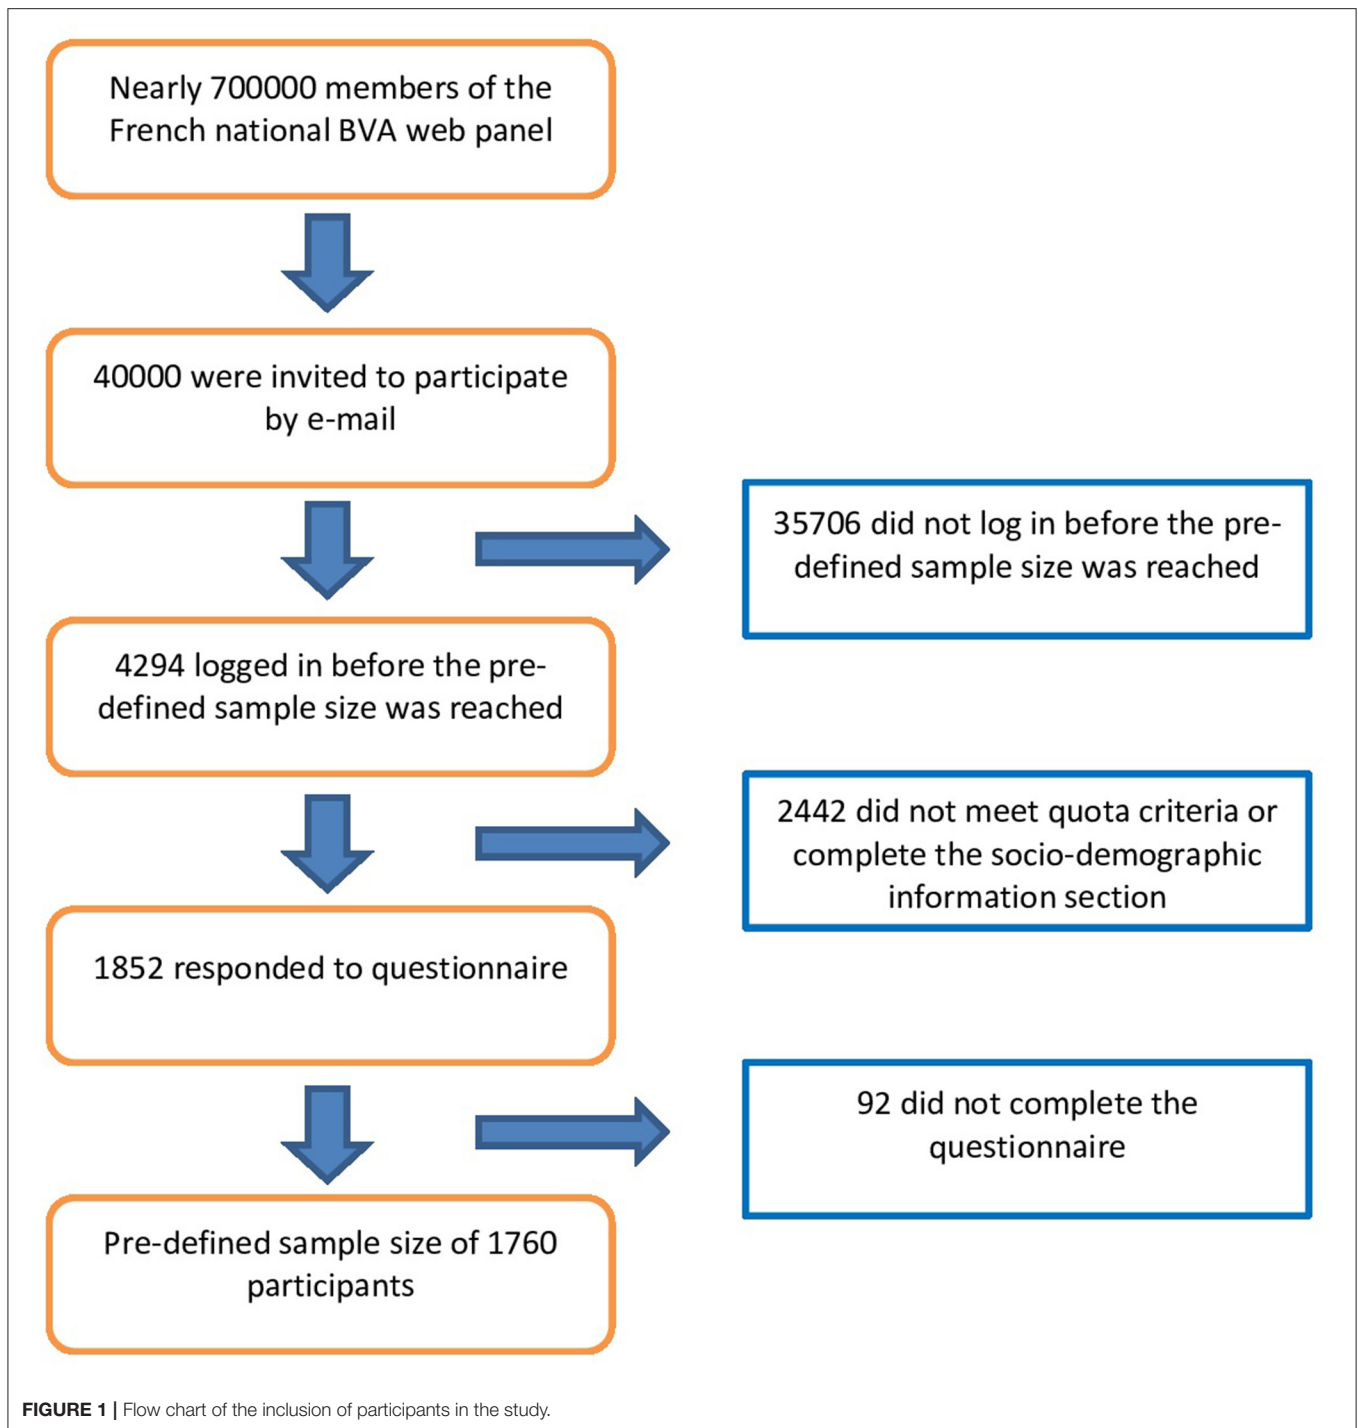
Nearly 700000 members of the French national BVA web panel

40000 were invited to participate by e-mail

35706 did not log in before the pre-defined sample size was reached

4294 logged in before the pre-defined sample size was reached

2442 did not meet quota criteria or complete the socio-demographic information section

1852 responded to questionnaire

92 did not complete the questionnaire

Pre-defined sample size of 1760 participants

FIGURE 1 | Flow chart of the inclusion of participants in the study.